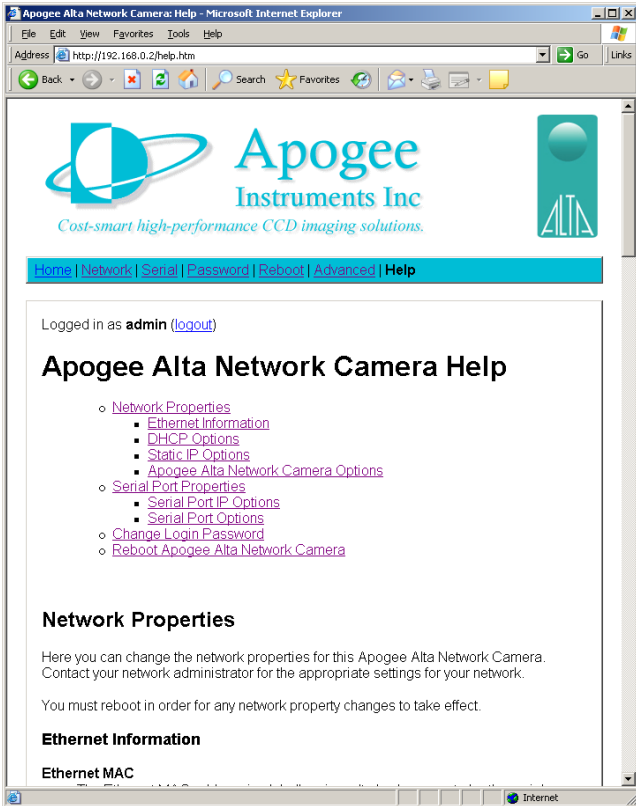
Apogee Alta Network Camera: Help - Microsoft Internet Explorer

File Edit View Favorites Tools Help

Address http://192.168.0.2/help.htm Go Links

Back Search Favorites

Apogee Instruments Inc

Cost-smart high-performance CCD imaging solutions.

ALTA

Home | Network | Serial | Password | Reboot | Advanced | Help

Logged in as **admin** (logout)

# Apogee Alta Network Camera Help

- Network Properties
  - Ethernet Information
  - DHCP Options
  - Static IP Options
  - Apogee Alta Network Camera Options
- Serial Port Properties
  - Serial Port IP Options
  - Serial Port Options
- Change Login Password
- Reboot Apogee Alta Network Camera

## Network Properties

Here you can change the network properties for this Apogee Alta Network Camera. Contact your network administrator for the appropriate settings for your network.

You must reboot in order for any network property changes to take effect.

### Ethernet Information

Ethernet MAC

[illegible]

Internet